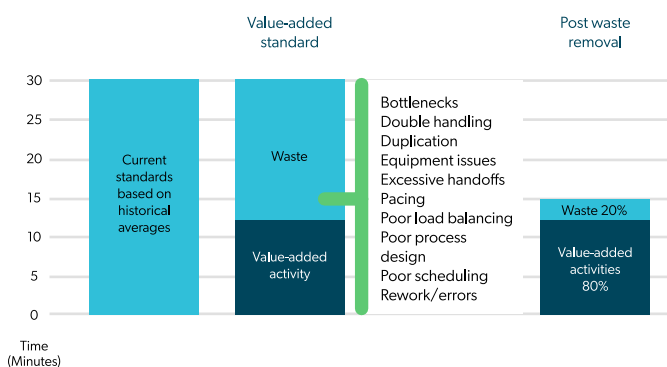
Value-added standard

Post waste removal

30
25
20
15
10
5
0

Time (Minutes)

Current standards based on historical averages

Waste

Value-added activity

Bottlenecks
Double handling
Duplication
Equipment issues
Excessive handoffs
Pacing
Poor load balancing
Poor process design
Poor scheduling
Rework/errors

Waste 20%

Value-added activities 80%